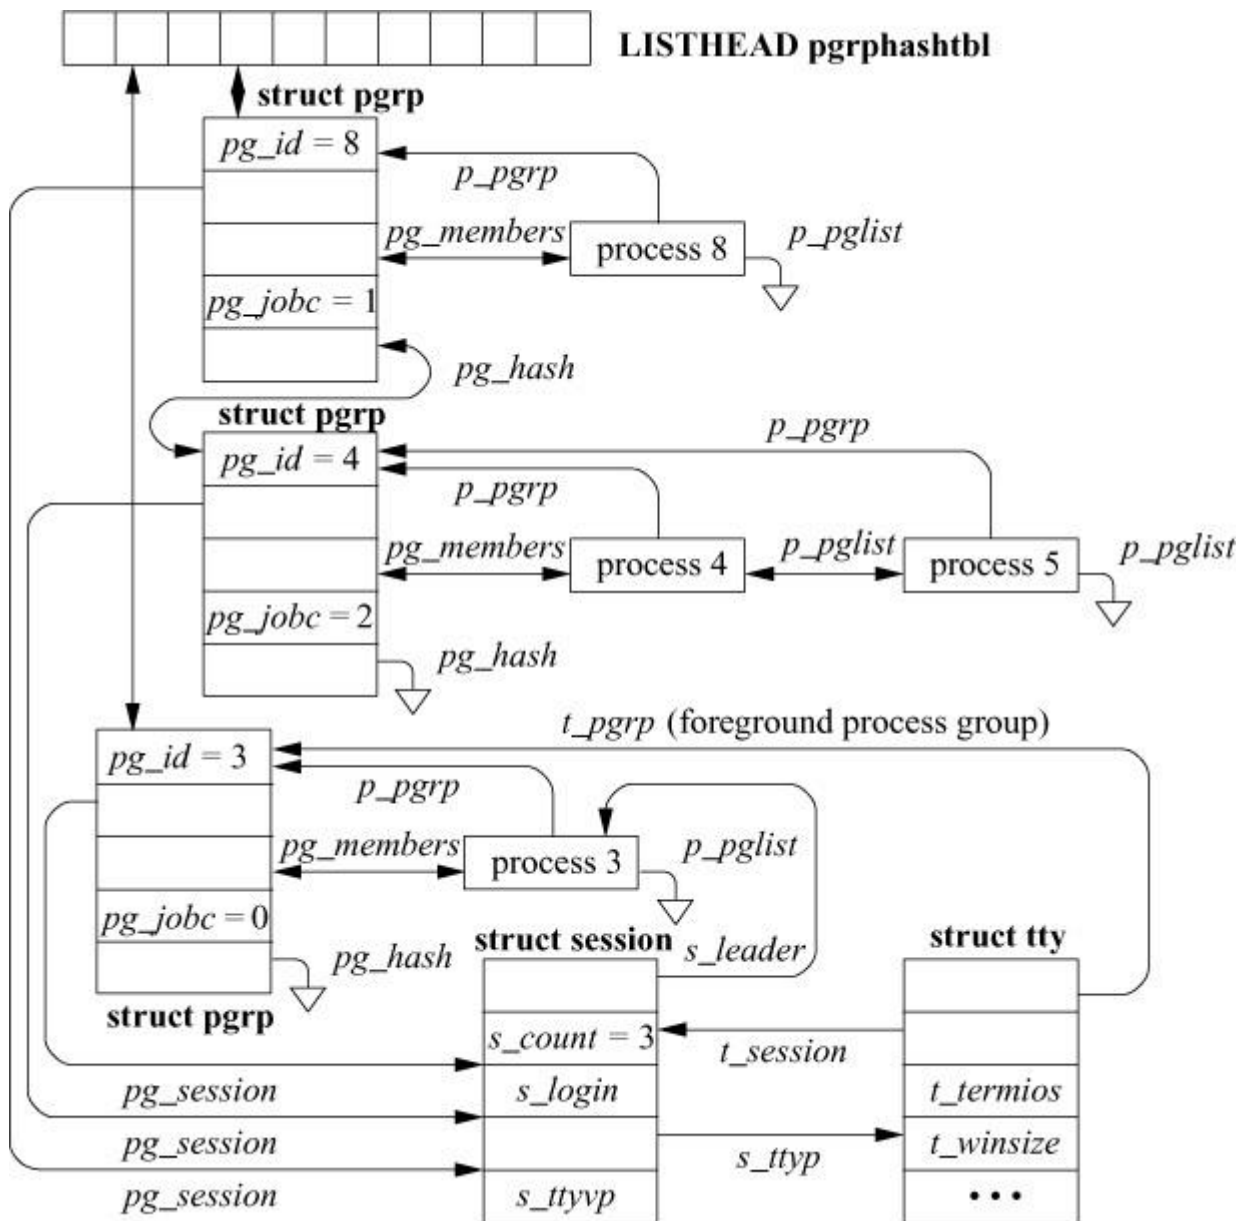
LISTHEAD pgrphashtbl

struct pgrp

pg_id = 8

p_pgrp

pg_members

process 8

p_pglist

pg_jobc = 1

pg_hash

struct pgrp

p_pgrp

pg_id = 4

p_pgrp

pg_members

process 4

p_pglist

process 5

p_pglist

pg_jobc = 2

pg_hash

t_pgrp (foreground process group)

pg_id = 3

p_pgrp

pg_members

process 3

p_pglist

pg_jobc = 0

struct session

s_leader

struct tty

pg_hash

struct pgrp

s_count = 3

t_session

pg_session

s_login

t_termios

pg_session

t_winsize

s_ttyp

pg_session

s_ttyvp

• • •